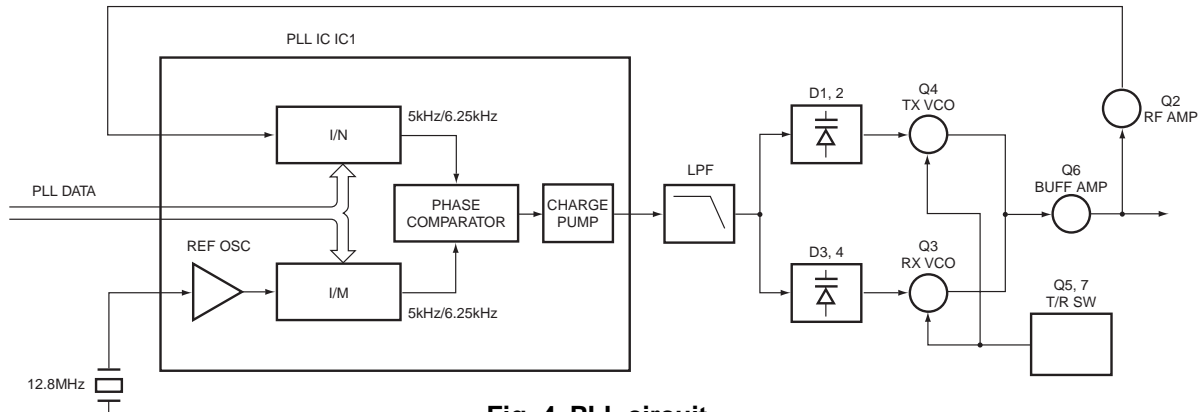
PLL IC IC1

I/N

5kHz/6.25kHz

PLL DATA

PHASE COMPARATOR

CHARGE PUMP

REF OSC

I/M

5kHz/6.25kHz

12.8MHz

LPF

D1, 2

D3, 4

Q4
TX VCO

Q3
RX VCO

Q2
RF AMP

Q6
BUFF AMP

Q5, 7
T/R SW

Fig. 4 PLL circuit